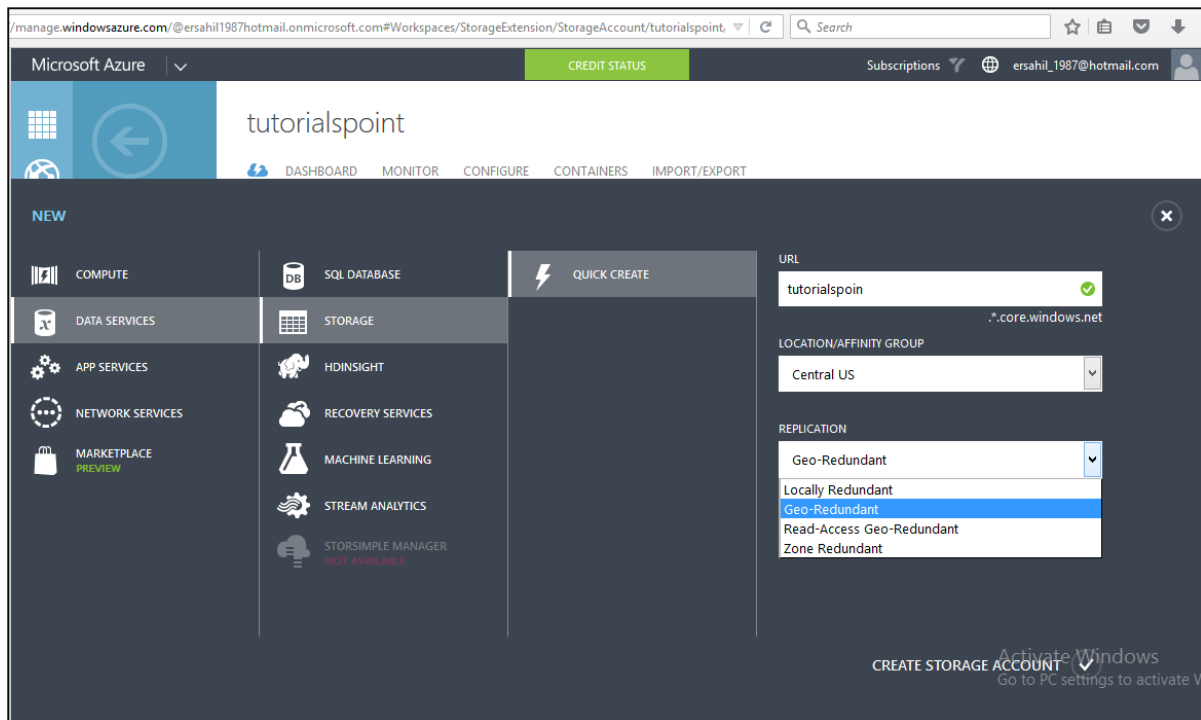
/manage.windowsazure.com/@ersahil1987hotmail.onmicrosoft.com#Workspaces/StorageExtension/StorageAccount/tutorialspoint/

Search

Microsoft Azure

CREDIT STATUS

Subscriptions

ersahil_1987@hotmail.com

tutorialspoint

DASHBOARD MONITOR CONFIGURE CONTAINERS IMPORT/EXPORT

NEW

COMPUTE

DATA SERVICES

APP SERVICES

NETWORK SERVICES

MARKETPLACE
PREVIEW

SQL DATABASE

STORAGE

HDINSIGHT

RECOVERY SERVICES

MACHINE LEARNING

STREAM ANALYTICS

STORSIMPLE MANAGER
NOT AVAILABLE

QUICK CREATE

URL

tutorialspoin

.*.core.windows.net

LOCATION/AFFINITY GROUP

Central US

REPLICATION

Geo-Redundant

Locally Redundant
Geo-Redundant
Read-Access Geo-Redundant
Zone Redundant

CREATE STORAGE ACCOUNT

Activate Windows
Go to PC settings to activate W